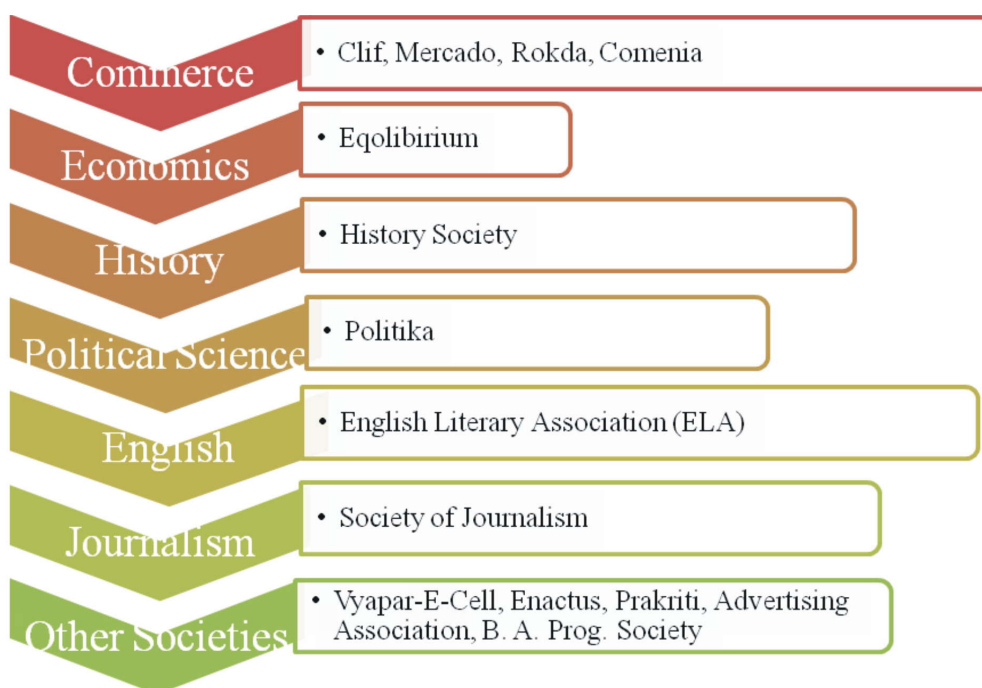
Commerce

• Clif, Mercado, Rokda, Comenia

Economics

• Eqolibirium

History

• History Society

Political Science

• Politika

English

• English Literary Association (ELA)

Journalism

• Society of Journalism

Other Societies

• Vyapar-E-Cell, Enactus, Prakriti, Advertising Association, B. A. Prog. Society